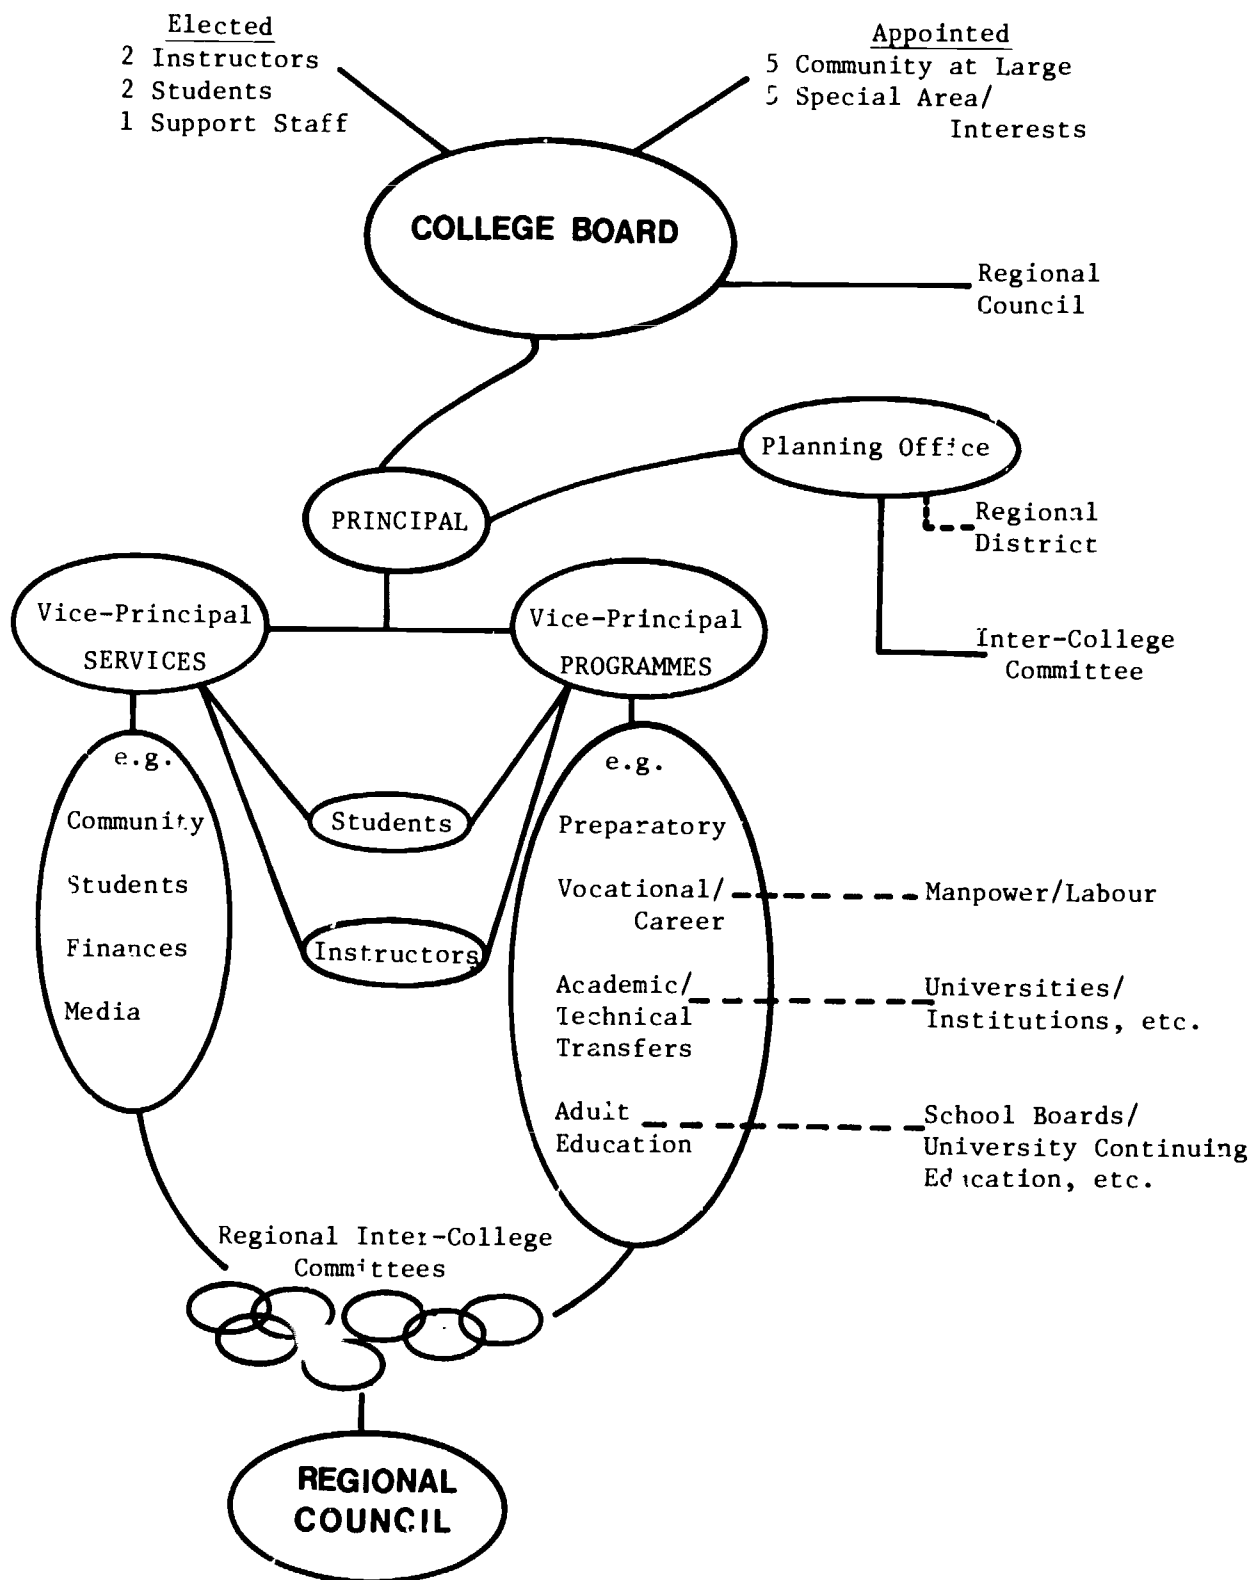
Elected
2 Instructors
2 Students
1 Support Staff

Appointed
5 Community at Large
5 Special Area/ Interests

COLLEGE BOARD

Regional Council

Planning Office

Regional District

Inter-College Committee

PRINCIPAL

Vice-Principal SERVICES

Vice-Principal PROGRAMMES

e.g.
Community
Students
Finances
Media

Students

Instructors

e.g.
Preparatory
Vocational/ Career
Academic/ Technical Transfers
Adult Education

Manpower/Labour

Universities/ Institutions, etc.

School Boards/ University Continuing Education, etc.

Regional Inter-College Committees

REGIONAL COUNCIL